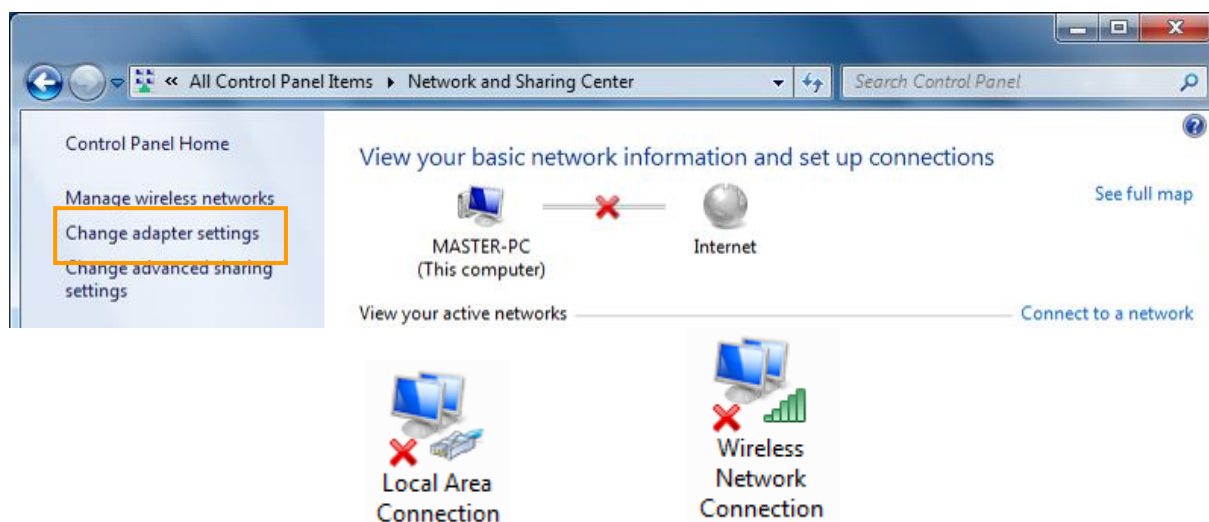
« All Control Panel Items ▸ Network and Sharing Center

Search Control Panel

Control Panel Home

Manage wireless networks

Change adapter settings

Change advanced sharing settings

View your basic network information and set up connections

See full map

MASTER-PC
(This computer)

Internet

View your active networks

Connect to a network

Local Area Connection

Wireless Network Connection